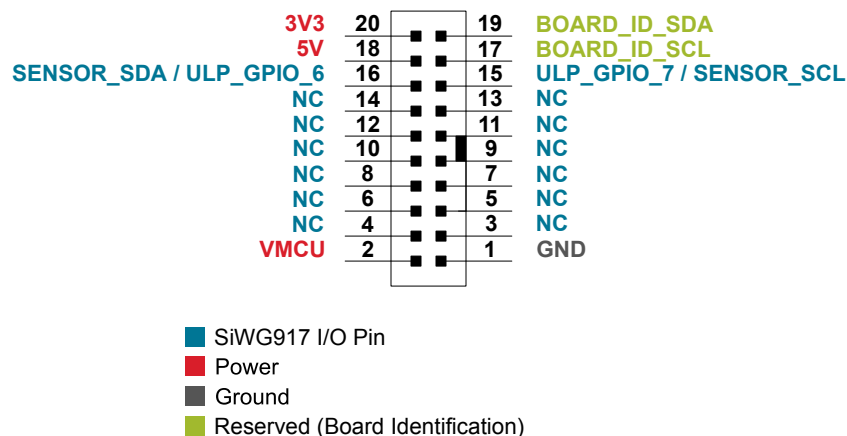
3V3 20 19 BOARD_ID_SDA
5V 18 17 BOARD_ID_SCL
SENSOR_SDA / ULP_GPIO_6 16 15 ULP_GPIO_7 / SENSOR_SCL
NC 14 13 NC
NC 12 11 NC
NC 10 9 NC
NC 8 7 NC
NC 6 5 NC
NC 4 3 NC
VMCU 2 1 GND

SiWG917 I/O Pin
Power
Ground
Reserved (Board Identification)